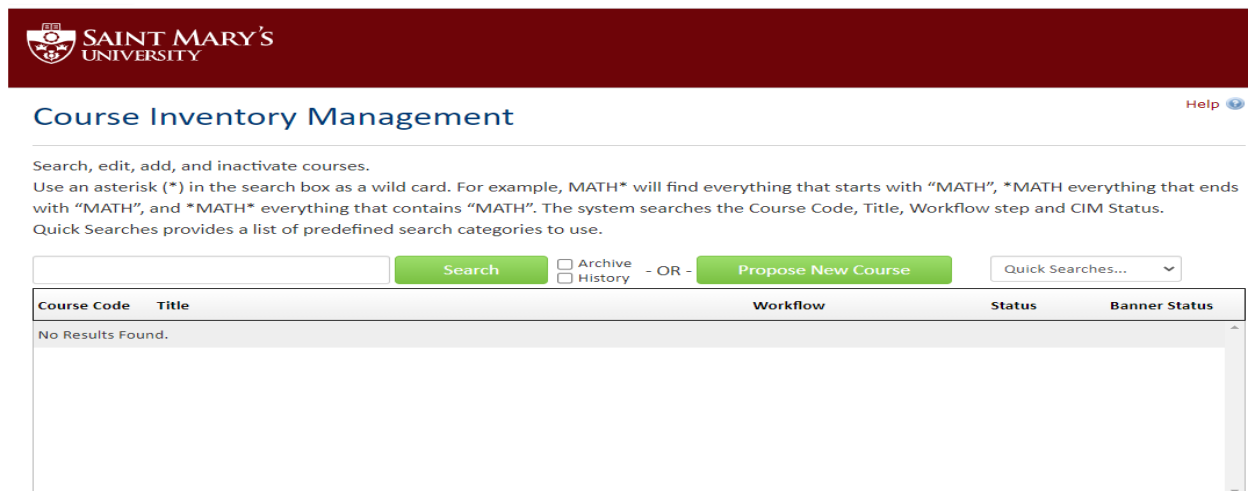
SAINT MARY'S UNIVERSITY

Course Inventory Management

Help

Search, edit, add, and inactivate courses.
Use an asterisk (*) in the search box as a wild card. For example, MATH* will find everything that starts with “MATH”, *MATH everything that ends with “MATH”, and *MATH* everything that contains “MATH”. The system searches the Course Code, Title, Workflow step and CIM Status.
Quick Searches provides a list of predefined search categories to use.

Search

Archive
History

- OR -

Propose New Course

Quick Searches...

| Course Code | Title | Workflow | Status | Banner Status |
|---|---|---|---|---|
| No Results Found. | | | | |